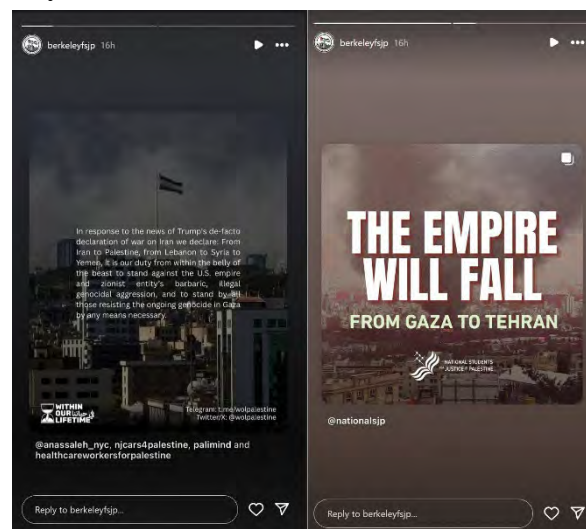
berkeleyfsjp 16h

In response to the news of Trump's de-facto declaration of war on Iran we declare: From Iran to Palestine, from Lebanon to Syria to Yemen, it is our duty from within the belly of the beast to stand against the U.S. empire and zionist entity's barbaric, illegal genocidal aggression, and to stand by all those resisting the ongoing genocide in Gaza by any means necessary.

WITHIN OUR LIFETIME

Telegram: t.me/wolpalestine
Twitter/X: @wolpalestine

@anassaleh_nyc, njcars4palestine, palimind and healthcareworkersforpalestine

Reply to berkeleyfsjp...

berkeleyfsjp 16h

THE EMPIRE WILL FALL

FROM GAZA TO TEHRAN

NATIONAL STUDENTS for JUSTICE in PALESTINE

@nationalsjp

Reply to berkeleyfsjp...